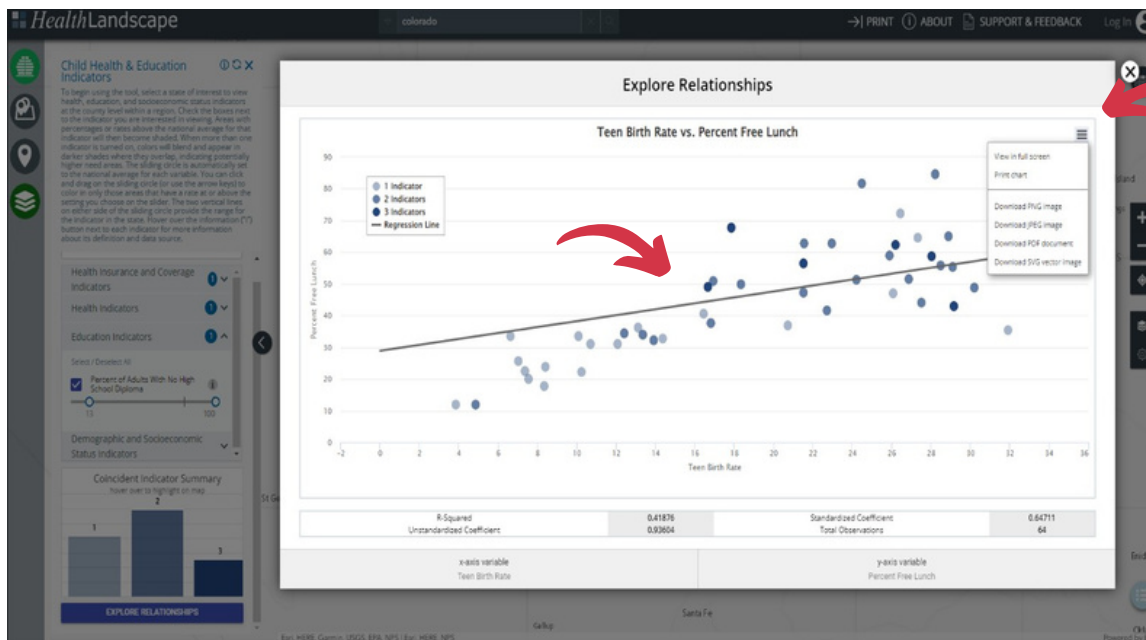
HealthLandscape

colorado

PRINT ABOUT SUPPORT & FEEDBACK Log In

Child Health & Education Indicators

To begin using the tool, select a state of interest to view health, education, and socioeconomic status indicators at the county level within a region. Check the boxes next to the indicator you are interested in viewing. Areas with percentages or rates above the national average for that indicator will then become shaded. When more than one indicator is turned on, colors will blend and appear in darker shades where they overlap, indicating potentially higher need areas. The sliding circle is automatically set to the national average for each variable. You can click and drag on the sliding circle (or use the arrow keys) to color in only those areas that have a rate at or above the setting you choose on the slider. The two vertical lines on either side of the sliding circle provide the range for the indicator in the state. Hover over the information (i) button next to each indicator for more information about its definition and data source.

Health Insurance and Coverage Indicators

Health Indicators

Education Indicators

Select / Deselect All

Percent of Adults With No High School Diploma

13

100

Demographic and Socioeconomic Status Indicators

Coincident Indicator Summary

hover over to highlight on map

1

2

3

EXPLORE RELATIONSHIPS

Explore Relationships

Teen Birth Rate vs. Percent Free Lunch

1 Indicator
2 Indicators
3 Indicators
Regression Line

View in full screen
Print chart
Download PNG image
Download JPEG image
Download PDF document
Download SVG vector image

Percent Free Lunch

0 10 20 30 40 50 60 70 80 90

−2 0 2 4 6 8 10 12 14 16 18 20 22 24 26 28 30 32 34 36

Teen Birth Rate

| R-Squared | 0.41876 | Standardized Coefficient | 0.64711 |
|---|---|---|---|
| Unstandardized Coefficient | 0.93604 | Total Observations | 64 |

x-axis variable
Teen Birth Rate

y-axis variable
Percent Free Lunch

Santa Fe

Gallup

Esri, HERE, Garmin, USGS, EPA, NPS | Esri, HERE, NPS